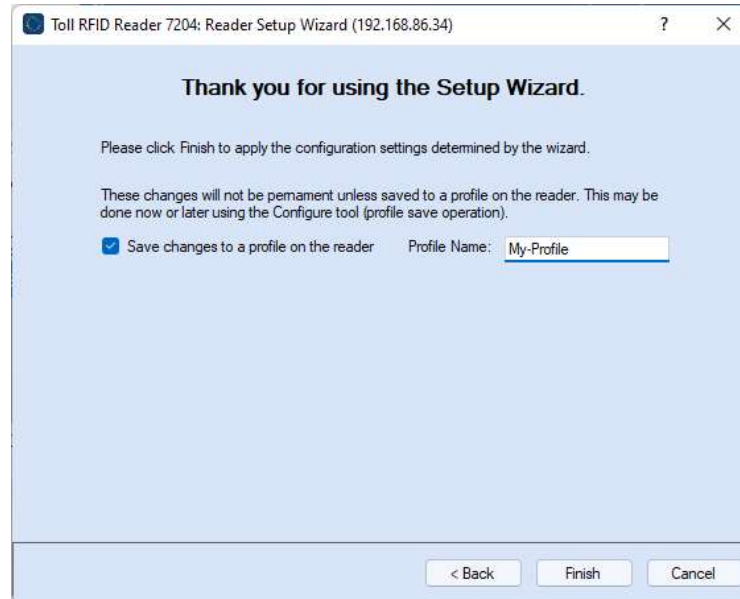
Toll RFID Reader 7204: Reader Setup Wizard (192.168.86.34)

?

X

Thank you for using the Setup Wizard.

Please click Finish to apply the configuration settings determined by the wizard.

These changes will not be pemament unless saved to a profile on the reader. This may be done now or later using the Configure tool (profile save operation).

Save changes to a profile on the reader

Profile Name: My-Profile

< Back

Finish

Cancel